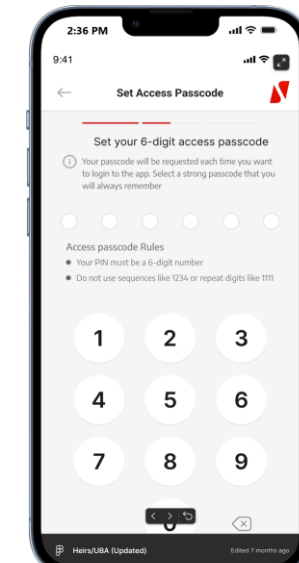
2:36 PM

9:41

Set Access Passcode

Set your 6-digit access passcode

Your passcode will be requested each time you want to login to the app. Select a strong passcode that you will always remember

Access passcode Rules

Your PIN must be a 6-digit number

Do not use sequences like 1234 or repeat digits like 1111

1 2 3
4 5 6
7 8 9
0

Heirs/UBA (Updated)

Edited 7 months ago